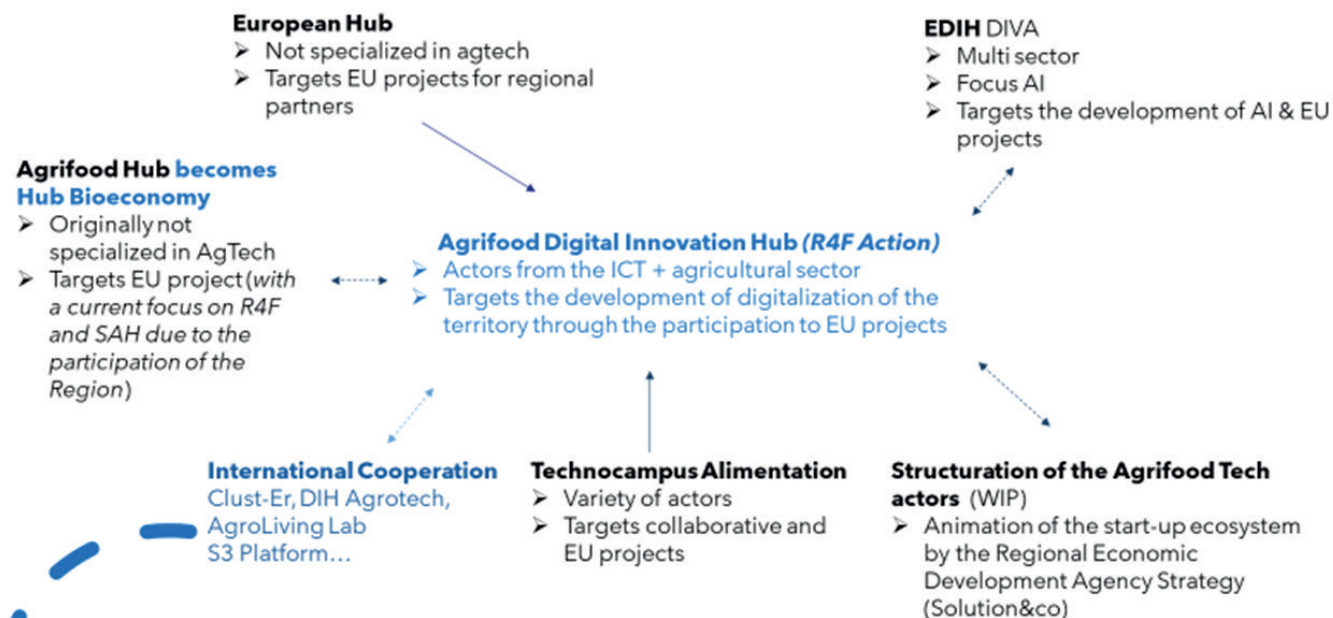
European Hub
➢ Not specialized in agtech
➢ Targets EU projects for regional partners

EDIH DIVA
➢ Multi sector
➢ Focus AI
➢ Targets the development of AI & EU projects

Agrifood Hub becomes Hub Bioeconomy
➢ Originally not specialized in AgTech
➢ Targets EU project (*with a current focus on R4F and SAH due to the participation of the Region*)

Agrifood Digital Innovation Hub *(R4F Action)*
➢ Actors from the ICT + agricultural sector
➢ Targets the development of digitalization of the territory through the participation to EU projects

International Cooperation
Clust-Er, DIH Agrotech, AgroLiving Lab
S3 Platform…

Technocampus Alimentation
➢ Variety of actors
➢ Targets collaborative and EU projects

Structuration of the Agrifood Tech actors (WIP)
➢ Animation of the start-up ecosystem by the Regional Economic Development Agency Strategy (Solution&co)